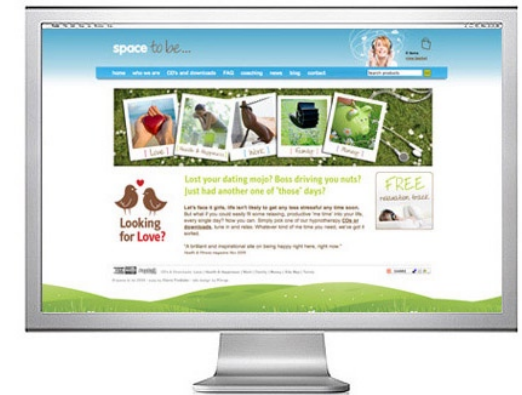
space to be...

home who we are CD's and downloads FAQ coaching news blog contact

[ Love ] [ Health & Happiness ] [ Work ] [ Family ] [ Money ]

Lost your dating mojo? Boss driving you nuts? Just had another one of 'those' days?

Looking for Love?

Let's face it girls, life isn't likely to get any less stressful any time soon. But what if you could easily fit some relaxing, productive 'me time' into your life, every single day? Now you can. Simply pick one of our hypnotherapy CDs or downloads, tune in and relax. Whatever kind of me time you need, we've got it sorted.

"A brilliant and inspirational site on being happy right here, right now."

FREE relaxation break